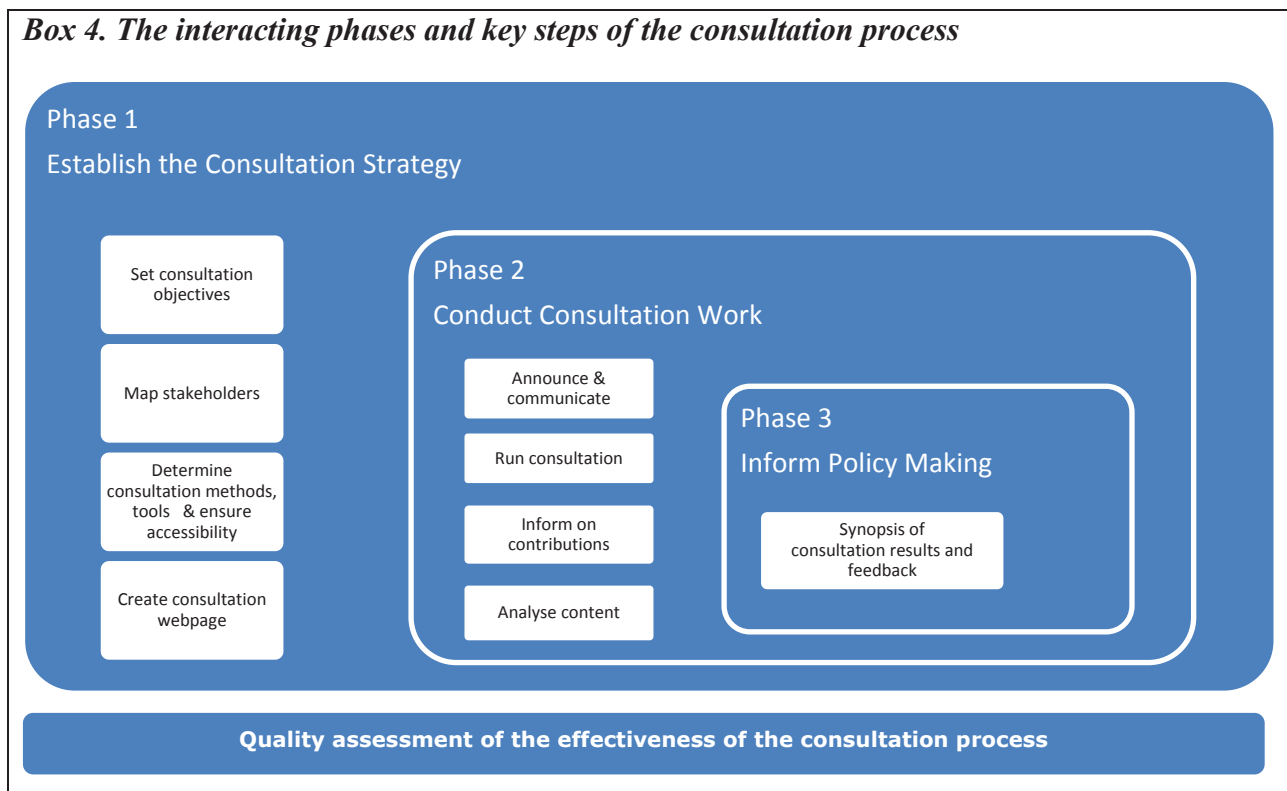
*Box 4. The interacting phases and key steps of the consultation process*

Phase 1

Establish the Consultation Strategy

Set consultation objectives

Map stakeholders

Determine consultation methods, tools & ensure accessibility

Create consultation webpage

Phase 2

Conduct Consultation Work

Announce & communicate

Run consultation

Inform on contributions

Analyse content

Phase 3

Inform Policy Making

Synopsis of consultation results and feedback

Quality assessment of the effectiveness of the consultation process